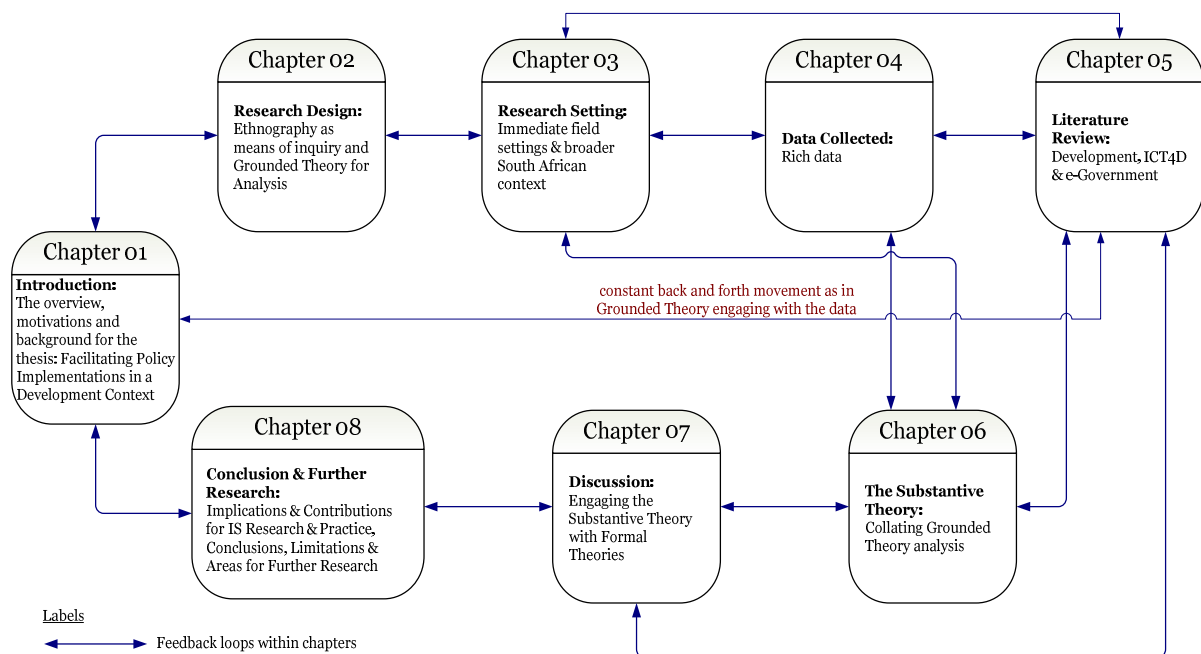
Chapter 02

**Research Design:** Ethnography as means of inquiry and Grounded Theory for Analysis

Chapter 03

**Research Setting:** Immediate field settings & broader South African context

Chapter 04

**Data Collected:** Rich data

Chapter 05

**Literature Review:** Development, ICT4D & e-Government

Chapter 01

**Introduction:** The overview, motivations and background for the thesis: Facilitating Policy Implementations in a Development Context

constant back and forth movement as in Grounded Theory engaging with the data

Chapter 08

**Conclusion & Further Research:** Implications & Contributions for IS Research & Practice, Conclusions, Limitations & Areas for Further Research

Chapter 07

**Discussion:** Engaging the Substantive Theory with Formal Theories

Chapter 06

**The Substantive Theory:** Collating Grounded Theory analysis

Labels

Feedback loops within chapters